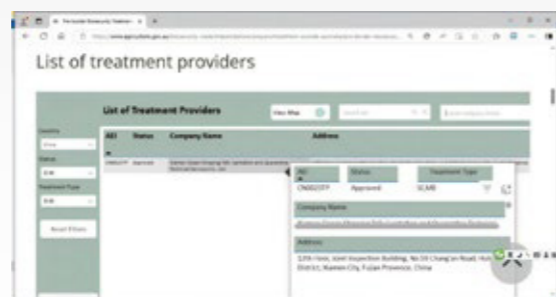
List of treatment providers

List of Treatment Providers

View Map

Country

Status

Treatment Type

Reset Filters

AEI

Status

Company Name

Address

CN0021TP

Approved

AEI

Status

Treatment Type

CN0021TP

Approved

SCAR

Company Name

Address

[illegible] Inspection Building, No.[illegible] Chang'an Road, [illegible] District, Xiamen City, Fujian Province, China